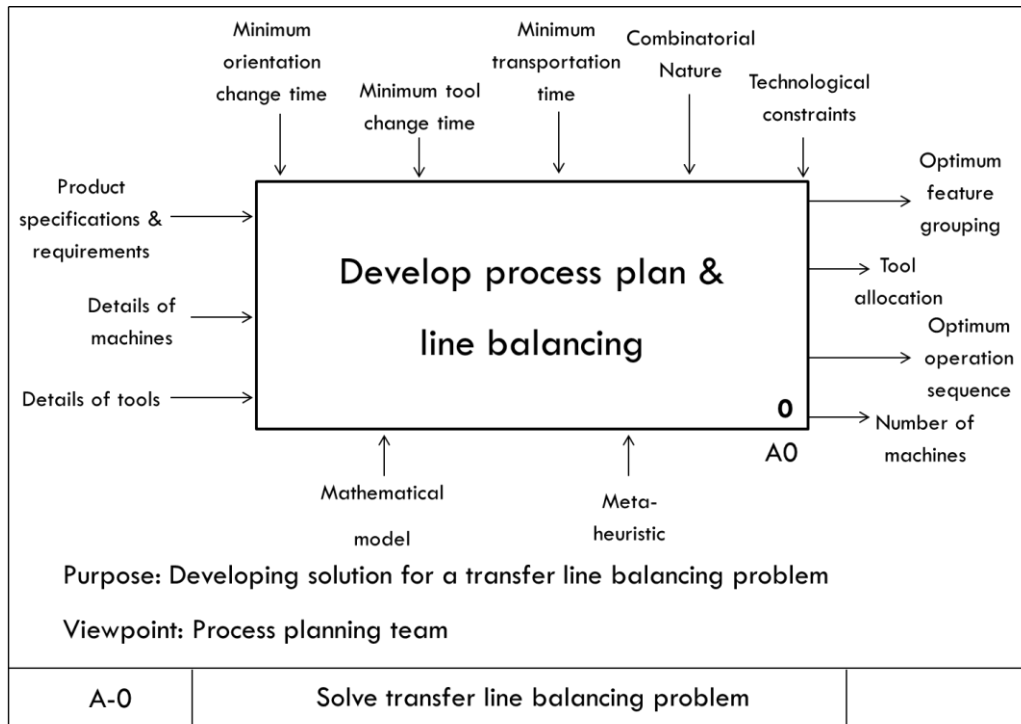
Minimum orientation change time

Minimum tool change time

Minimum transportation time

Combinatorial Nature

Technological constraints

Product specifications & requirements

Details of machines

Details of tools

Develop process plan & line balancing

0

A0

Optimum feature grouping

Tool allocation

Optimum operation sequence

Number of machines

Mathematical model

Meta-heuristic

Purpose: Developing solution for a transfer line balancing problem

Viewpoint: Process planning team

| A-0 | Solve transfer line balancing problem | |
|---|---|---|